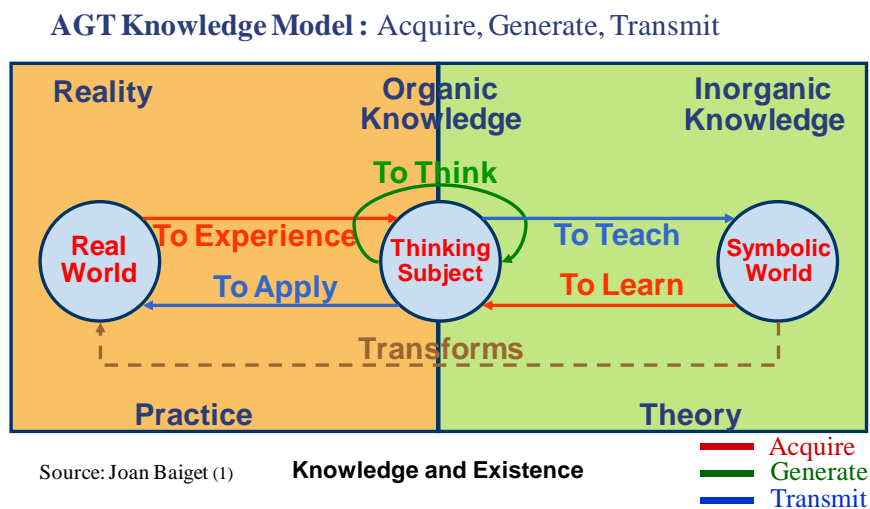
AGT Knowledge Model : Acquire, Generate, Transmit

Reality

Organic Knowledge

Inorganic Knowledge

To Think

Real World

To Experience

Thinking Subject

To Teach

Symbolic World

To Apply

To Learn

Transforms

Practice

Theory

Source: Joan Baiget (1)

Knowledge and Existence

Acquire
Generate
Transmit